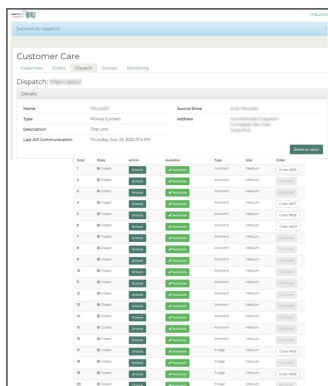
Successfully logged in

Customer Care

Customers Orders Dispatch Sources Monitoring

Dispatch: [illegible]

Details

| Name | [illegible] | Source Store | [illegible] |
|---|---|---|---|
| Type | Pickup (Locker) | Address | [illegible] |
| Description | First unit | | |
| Last API Communication | Thursday, July 23, 2020 3:14 PM | | |

Reserve door

| Door | State | Action | Available | Type | Size | Order |
|---|---|---|---|---|---|---|
| 1 | Closed | Unlock | Available | Ambient | Medium | Order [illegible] |
| 2 | Closed | Unlock | Available | Ambient | Medium | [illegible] |
| 3 | Closed | Unlock | Available | Ambient | Medium | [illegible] |
| 4 | Closed | Unlock | Available | Ambient | Medium | Order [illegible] |
| 5 | Closed | Unlock | Available | Ambient | Medium | Order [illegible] |
| 6 | Closed | Unlock | Available | Ambient | Medium | Order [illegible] |
| 7 | Closed | Unlock | Available | Ambient | Medium | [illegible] |
| 8 | Closed | Unlock | Available | Ambient | Medium | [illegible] |
| 9 | Closed | Unlock | Available | Ambient | Medium | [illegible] |
| 10 | Closed | Unlock | Available | Ambient | Medium | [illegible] |
| 11 | Closed | Unlock | Available | Ambient | Medium | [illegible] |
| 12 | Closed | Unlock | Available | Ambient | Medium | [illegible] |
| 13 | Closed | Unlock | Available | Ambient | Medium | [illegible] |
| 14 | Closed | Unlock | Available | Ambient | Medium | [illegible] |
| 15 | Closed | Unlock | Available | Ambient | Medium | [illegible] |
| 16 | Closed | Unlock | Available | Ambient | Medium | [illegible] |
| 17 | Closed | Unlock | Available | Fridge | Medium | Order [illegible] |
| 18 | Closed | Unlock | Available | Fridge | Medium | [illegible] |
| 19 | Closed | Unlock | Available | Fridge | Medium | Order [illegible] |
| 20 | Closed | Unlock | Available | Fridge | Medium | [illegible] |